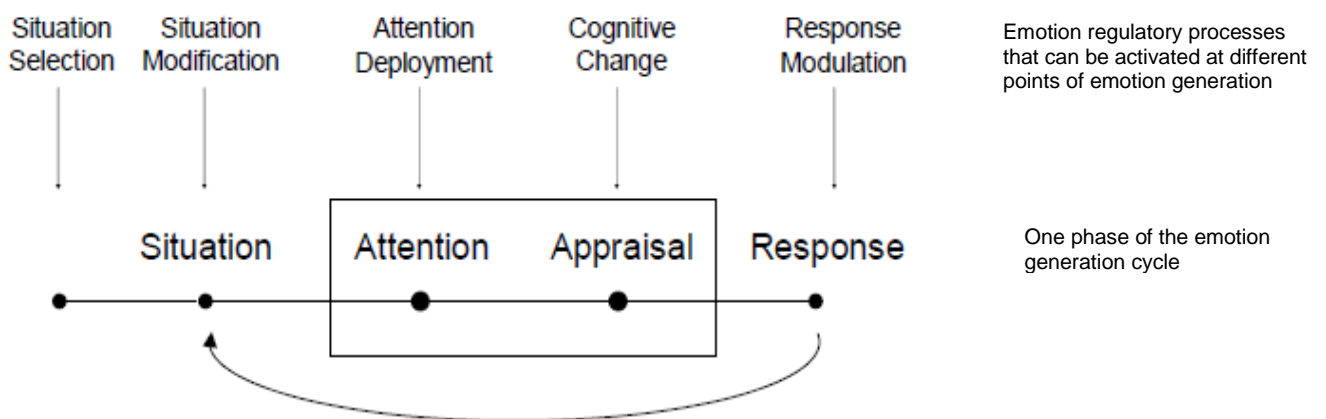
Situation Selection

Situation Modification

Attention Deployment

Cognitive Change

Response Modulation

Emotion regulatory processes that can be activated at different points of emotion generation

Situation

Attention

Appraisal

Response

One phase of the emotion generation cycle